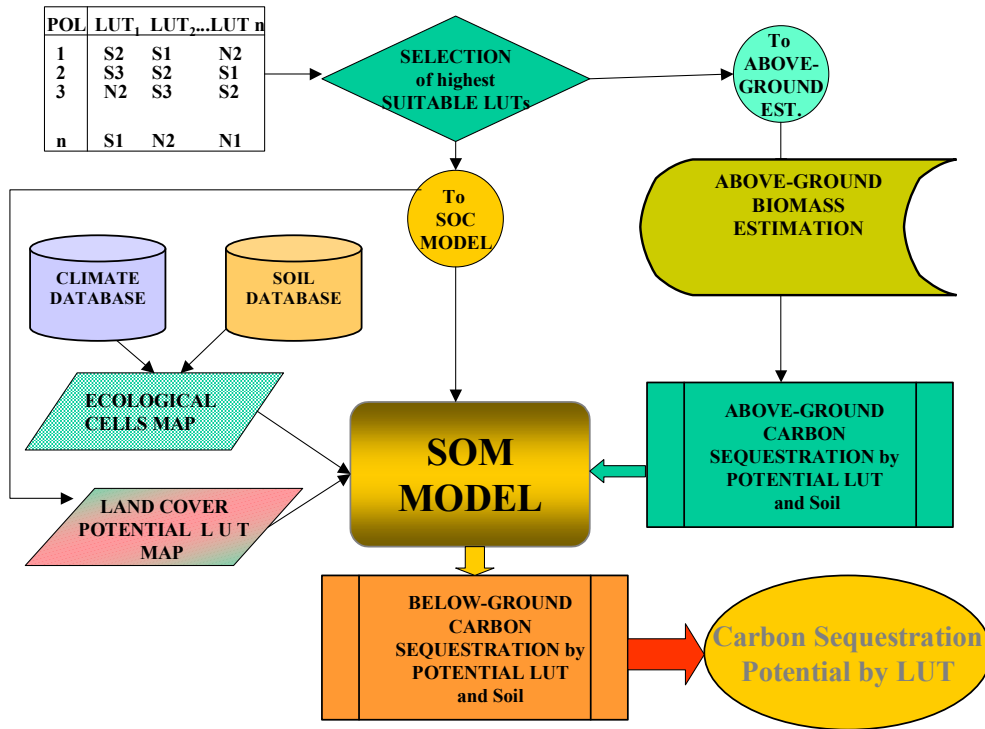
| POL | $LUT_1$ | $LUT_2$ | ...LUT n |
|---|---|---|---|
| 1 | S2 | S1 | N2 |
| 2 | S3 | S2 | S1 |
| 3 | N2 | S3 | S2 |
| n | S1 | N2 | N1 |

SELECTION of highest SUITABLE LUTs

To ABOVE-GROUND EST.

To SOC MODEL

ABOVE-GROUND BIOMASS ESTIMATION

CLIMATE DATABASE

SOIL DATABASE

ECOLOGICAL CELLS MAP

SOM MODEL

ABOVE-GROUND CARBON SEQUESTRATION by POTENTIAL LUT and Soil

LAND COVER POTENTIAL L U T MAP

BELOW-GROUND CARBON SEQUESTRATION by POTENTIAL LUT and Soil

Carbon Sequestration Potential by LUT